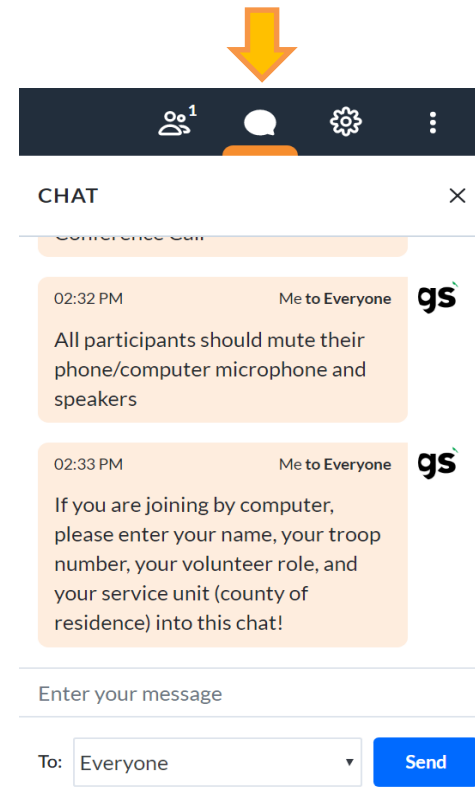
1

CHAT

×

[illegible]

02:32 PM

Me to Everyone

gs

All participants should mute their phone/computer microphone and speakers

02:33 PM

Me to Everyone

gs

If you are joining by computer, please enter your name, your troop number, your volunteer role, and your service unit (county of residence) into this chat!

Enter your message

To: Everyone

Send